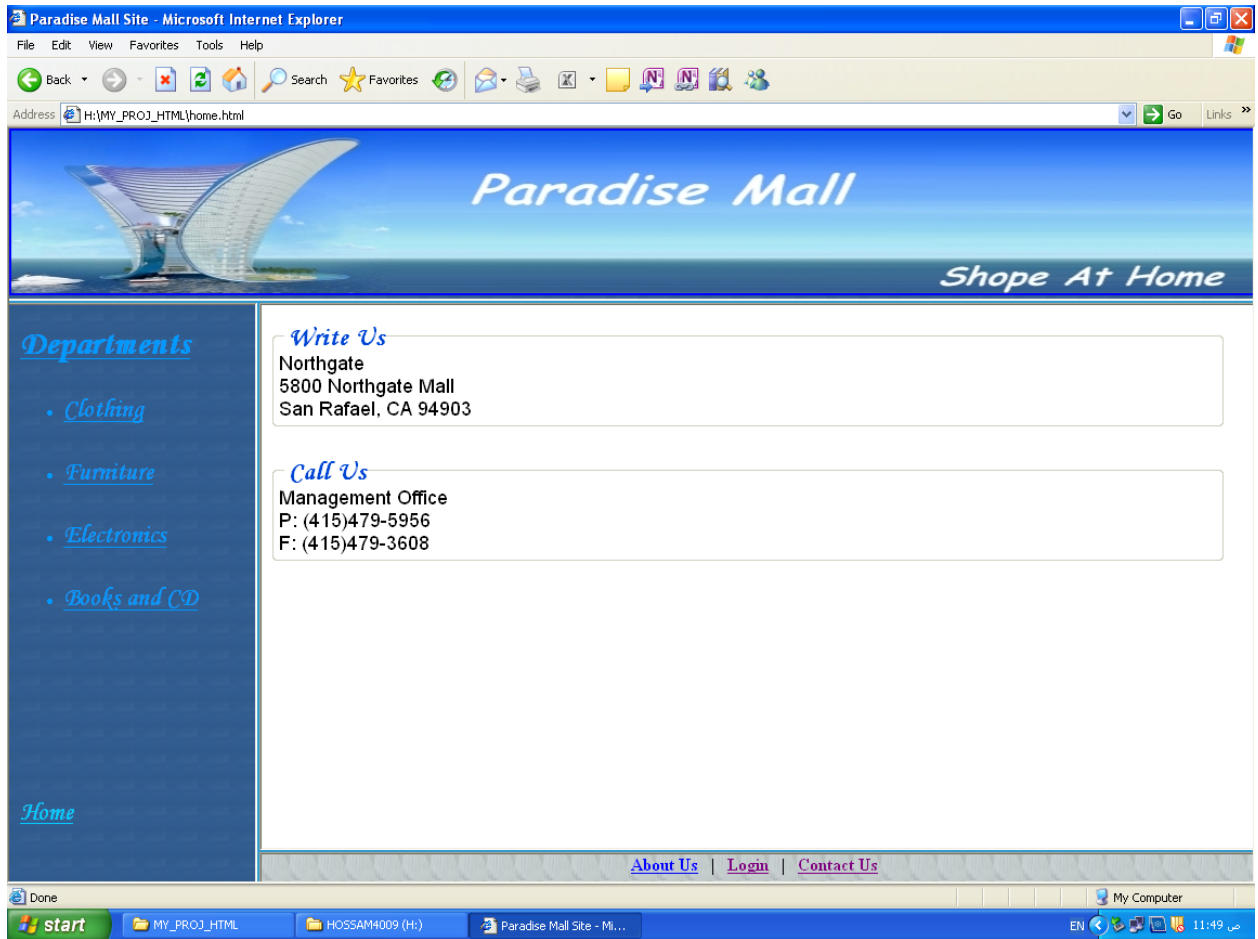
Paradise Mall Site - Microsoft Internet Explorer

File Edit View Favorites Tools Help

Back Search Favorites

Address H:\MY_PROJ_HTML\home.html Go Links »

Paradise Mall

Shope At Home

Departments

• Clothing

• Furniture

• Electronics

• Books and CD

Home

Write Us

Northgate
5800 Northgate Mall
San Rafael, CA 94903

Call Us

Management Office
P: (415)479-5956
F: (415)479-3608

About Us | Login | Contact Us

Done My Computer

start MY_PROJ_HTML HOSSAM4009 (H:) Paradise Mall Site - Mi... EN 11:49 ص